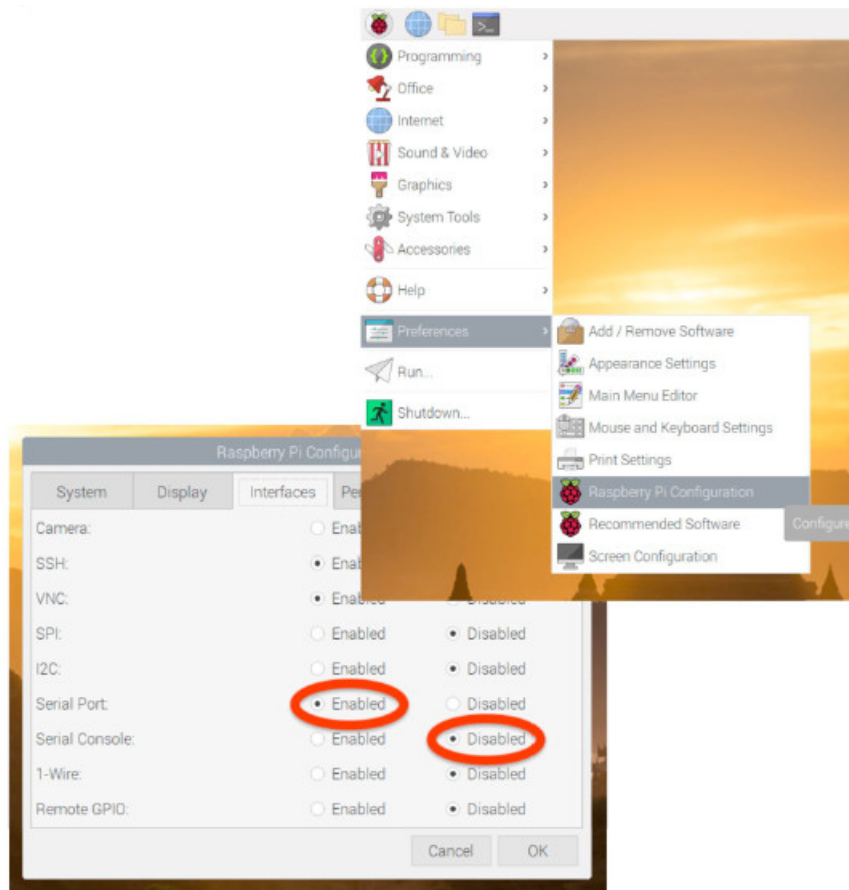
Programming
Office
Internet
Sound & Video
Graphics
System Tools
Accessories
Help
Preferences
Run...
Shutdown...

Add / Remove Software
Appearance Settings
Main Menu Editor
Mouse and Keyboard Settings
Print Settings
Raspberry Pi Configuration
Recommended Software
Screen Configuration

Configure

Raspberry Pi Configu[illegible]

| System | Display | Interfaces | Per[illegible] |
|---|---|---|---|

| | | |
|---|---|---|
| Camera: | Enab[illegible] | |
| SSH: | Enab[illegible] | |
| VNC: | Enabled | Disabled |
| SPI: | Enabled | Disabled |
| I2C: | Enabled | Disabled |
| Serial Port: | Enabled | Disabled |
| Serial Console: | Enabled | Disabled |
| 1-Wire: | Enabled | Disabled |
| Remote GPIO: | Enabled | Disabled |

Cancel
OK